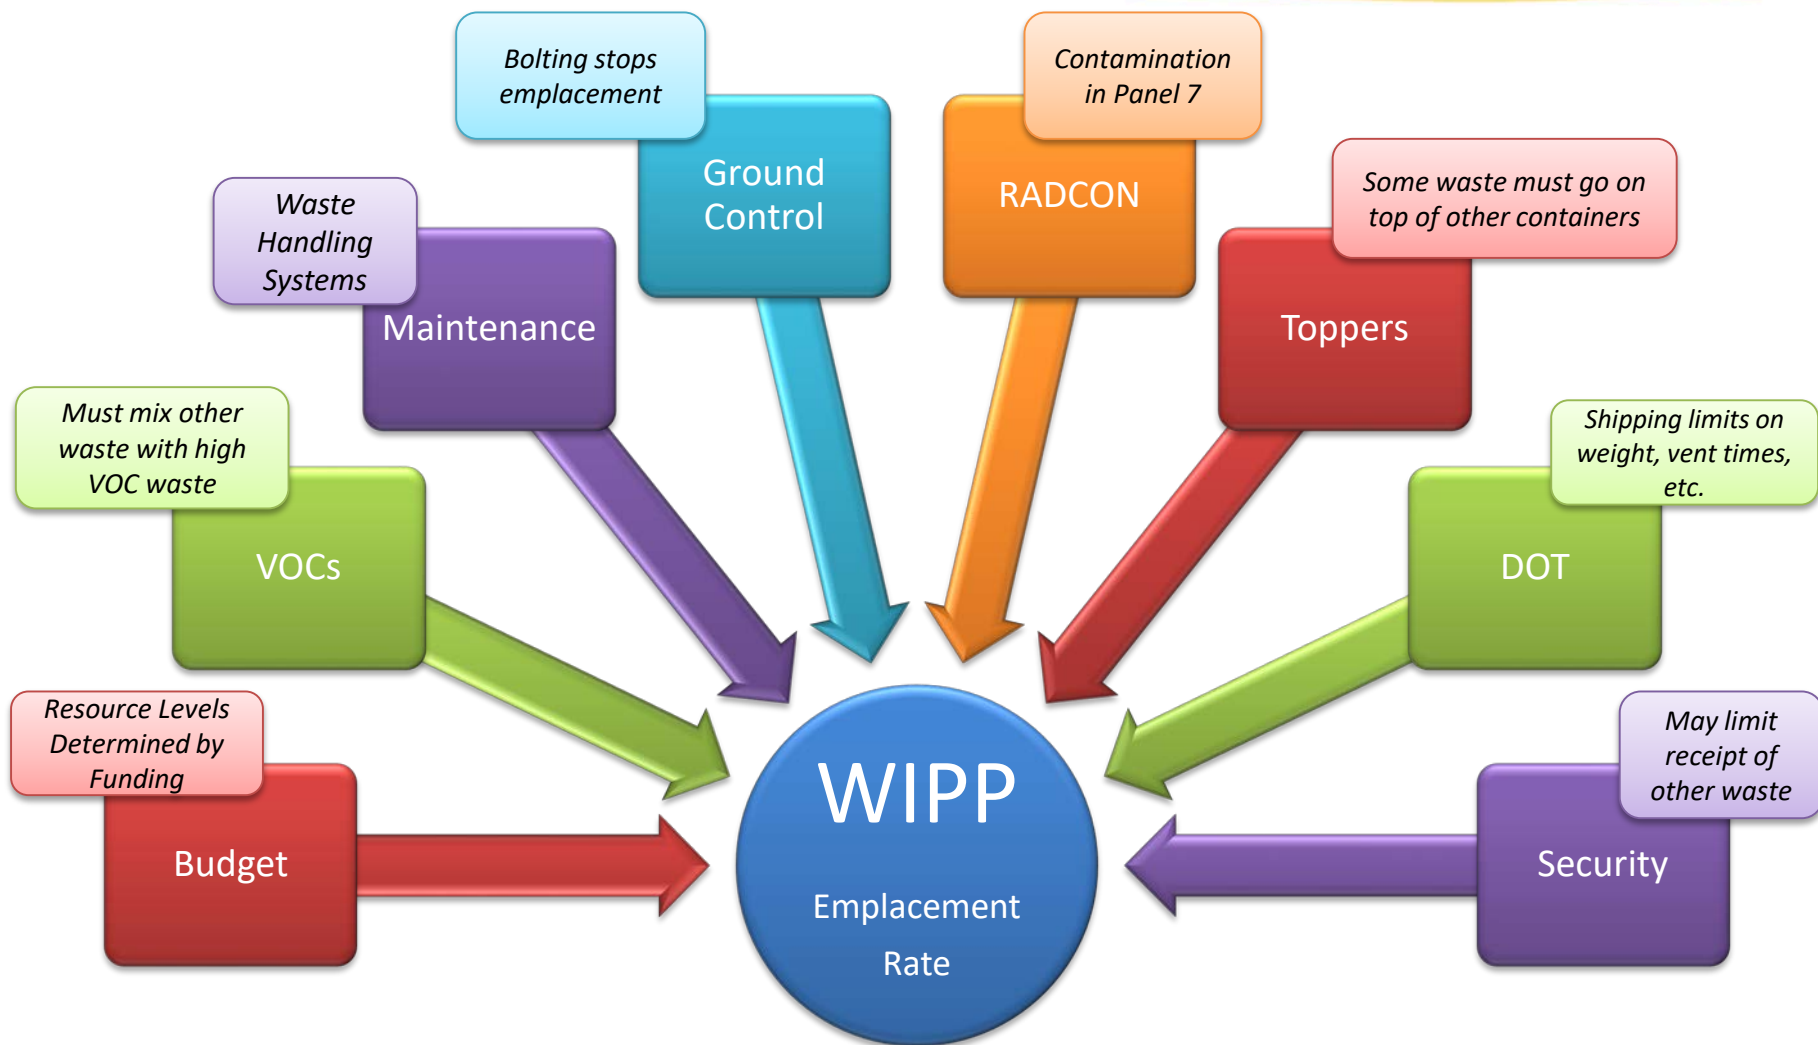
Bolting stops emplacement

Ground Control

Contamination in Panel 7

RADCON

Waste Handling Systems

Maintenance

Some waste must go on top of other containers

Toppers

Must mix other waste with high VOC waste

VOCs

Shipping limits on weight, vent times, etc.

DOT

Resource Levels Determined by Funding

Budget

WIPP

Emplacement Rate

May limit receipt of other waste

Security